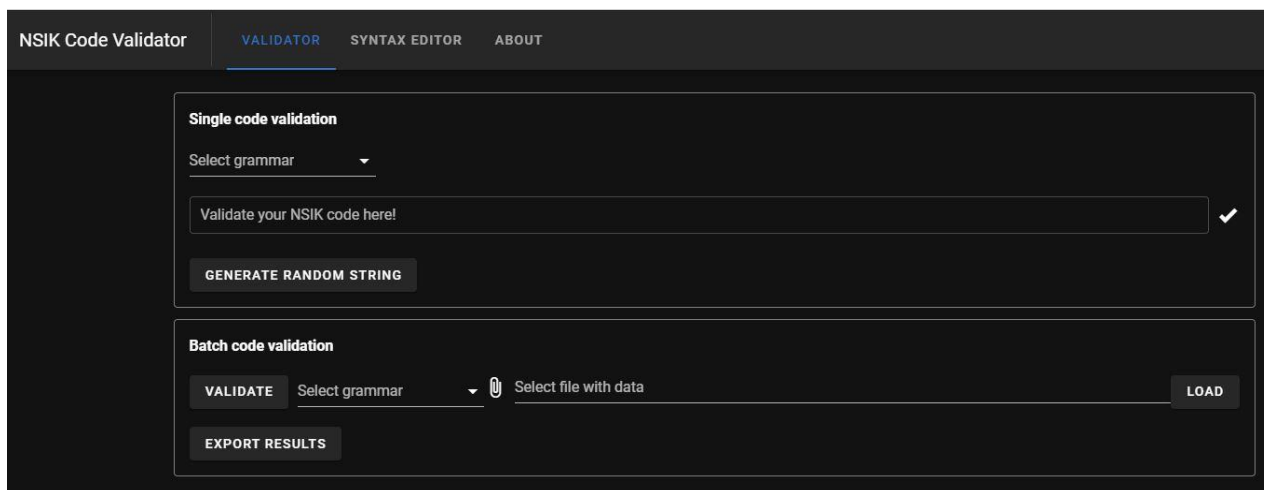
NSIK Code Validator

VALIDATOR SYNTAX EDITOR ABOUT

Single code validation

Select grammar

Validate your NSIK code here!

GENERATE RANDOM STRING

Batch code validation

VALIDATE Select grammar

Select file with data

LOAD

EXPORT RESULTS